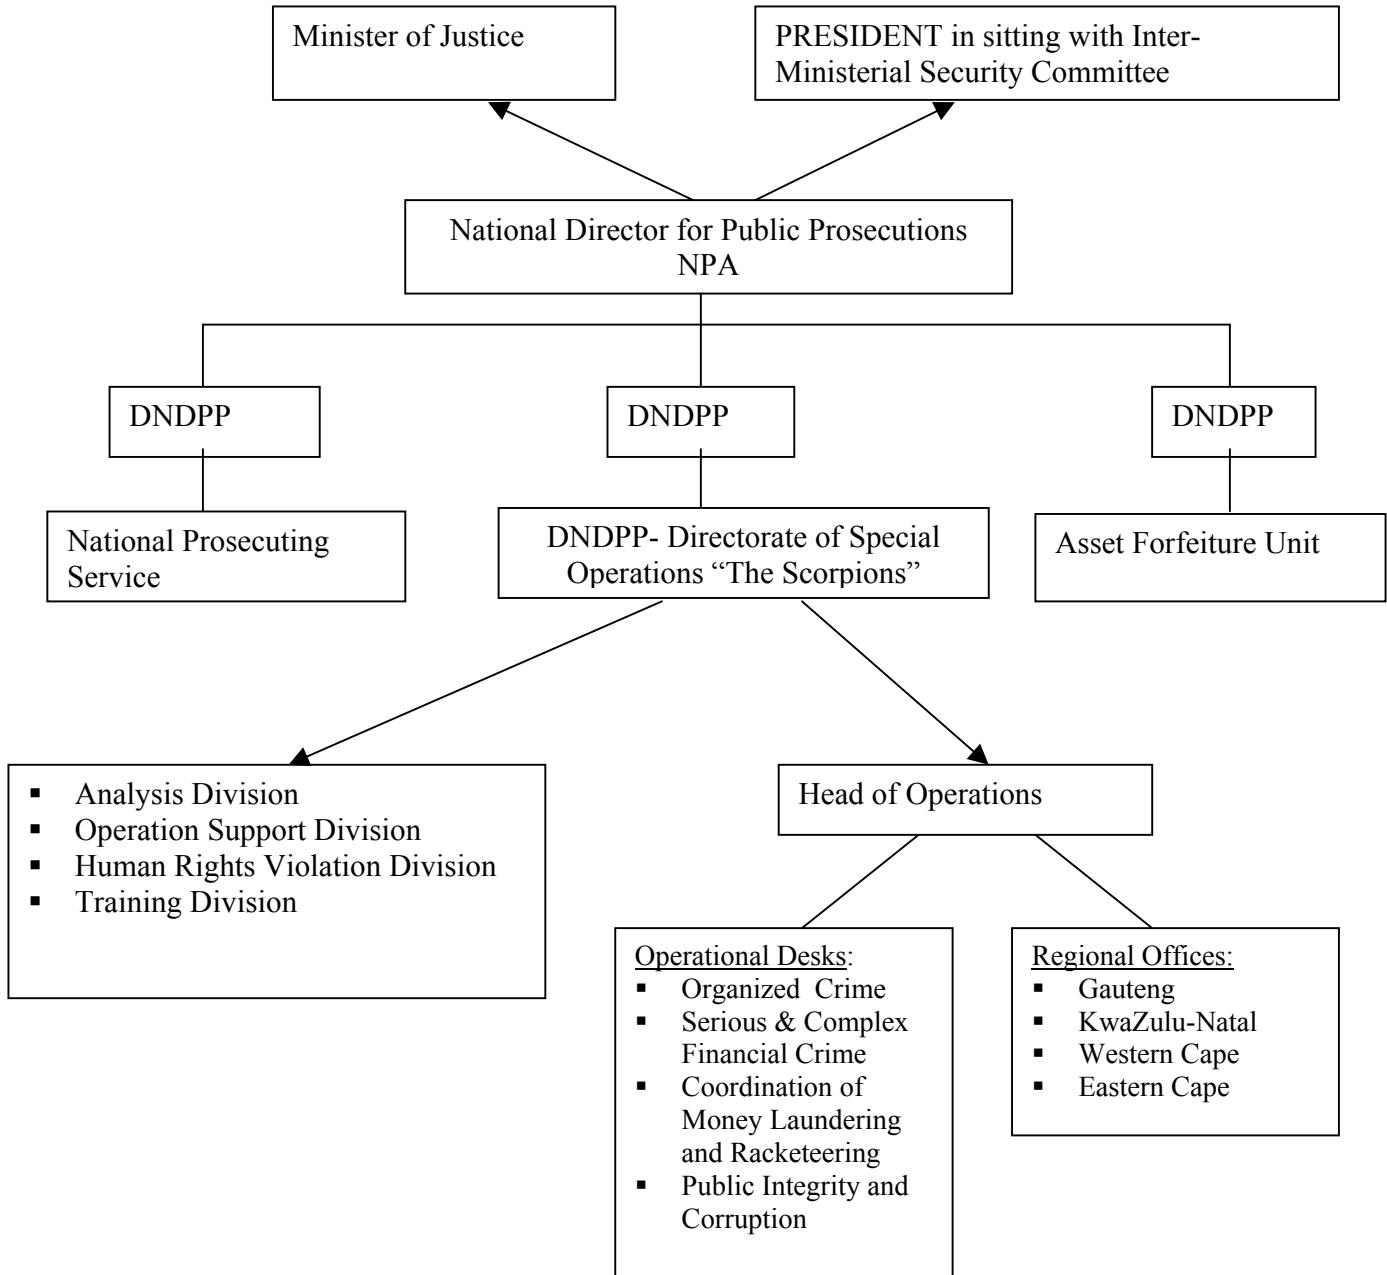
Minister of Justice

PRESIDENT in sitting with Inter-Ministerial Security Committee

National Director for Public Prosecutions
NPA

DNDPP

DNDPP

DNDPP

National Prosecuting Service

DNDPP- Directorate of Special Operations "The Scorpions"

Asset Forfeiture Unit

- Analysis Division
- Operation Support Division
- Human Rights Violation Division
- Training Division

Head of Operations

Operational Desks:
- Organized Crime
- Serious & Complex Financial Crime
- Coordination of Money Laundering and Racketeering
- Public Integrity and Corruption

Regional Offices:
- Gauteng
- KwaZulu-Natal
- Western Cape
- Eastern Cape